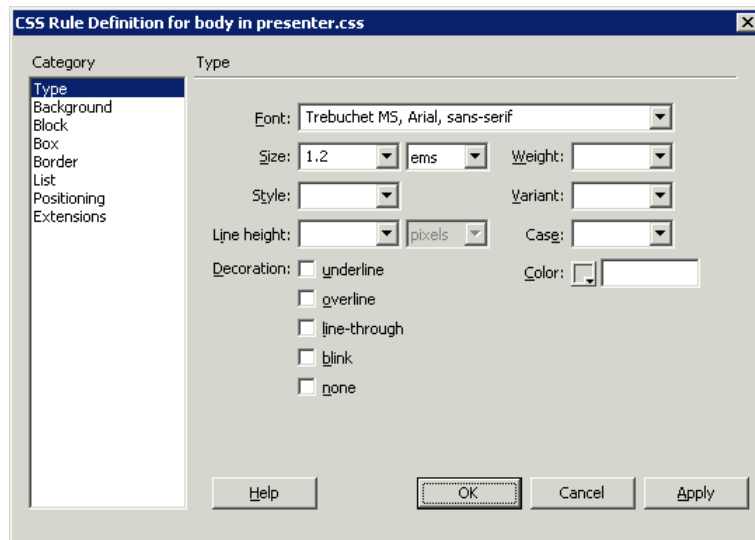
CSS Rule Definition for body in presenter.css

Category

Type
Background
Block
Box
Border
List
Positioning
Extensions

Type

Font: Trebuchet MS, Arial, sans-serif

Size: 1.2 ems

Weight:

Style:

Variant:

Line height: pixels

Case:

Decoration: underline

overline

line-through

blink

none

Color:

Help

OK

Cancel

Apply